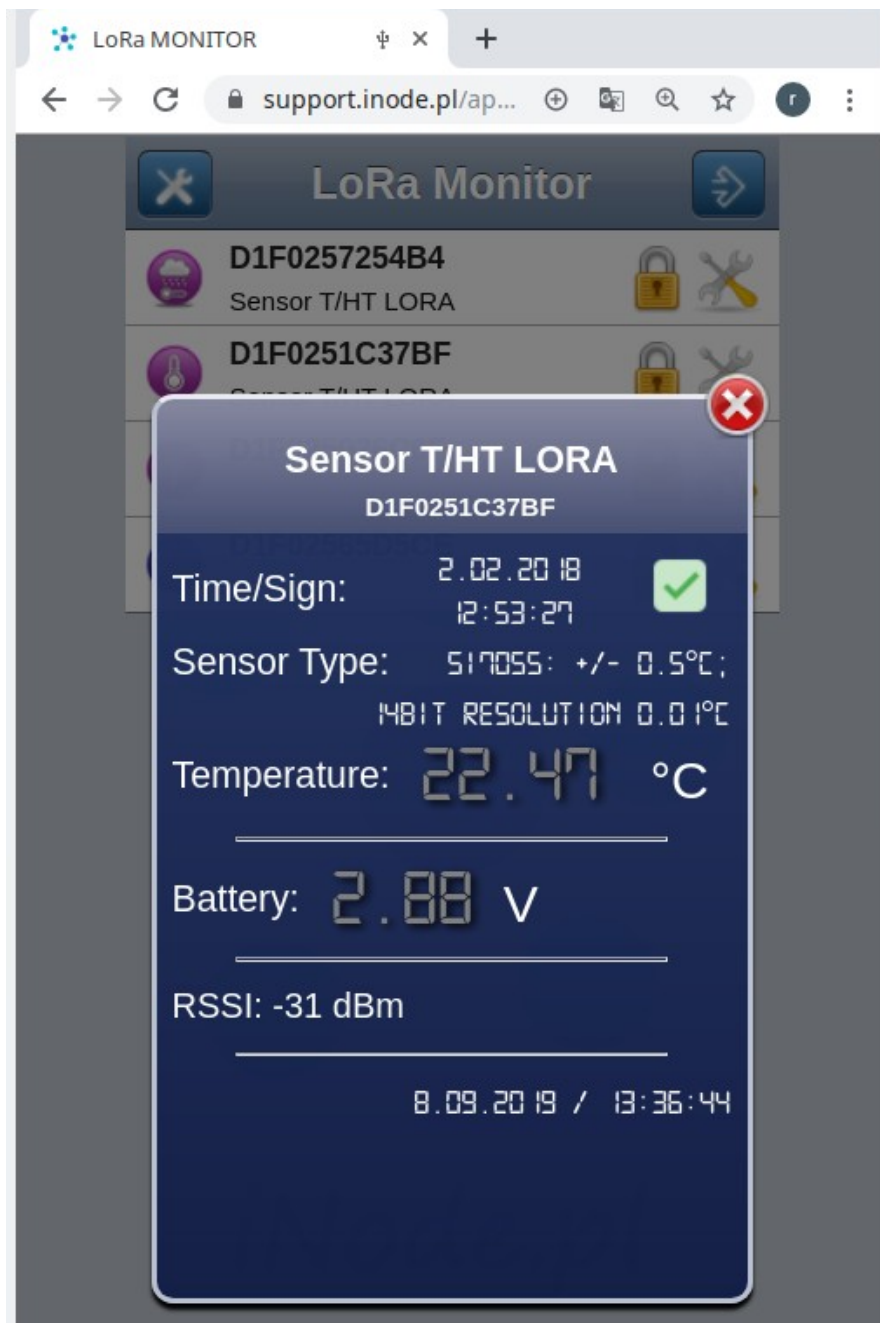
LoRa MONITOR ×
+
support.inode.pl/ap...
r

LoRa Monitor

D1F0257254B4
Sensor T/HT LORA

D1F0251C37BF
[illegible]

Sensor T/HT LORA
D1F0251C37BF

Time/Sign: 2.02.2018 12:53:27

Sensor Type: SI7055: +/- 0.5°C; 14BIT RESOLUTION 0.01°C

Temperature: 22.47 °C

Battery: 2.88 V

RSSI: -31 dBm

8.09.2019 / 13:36:44